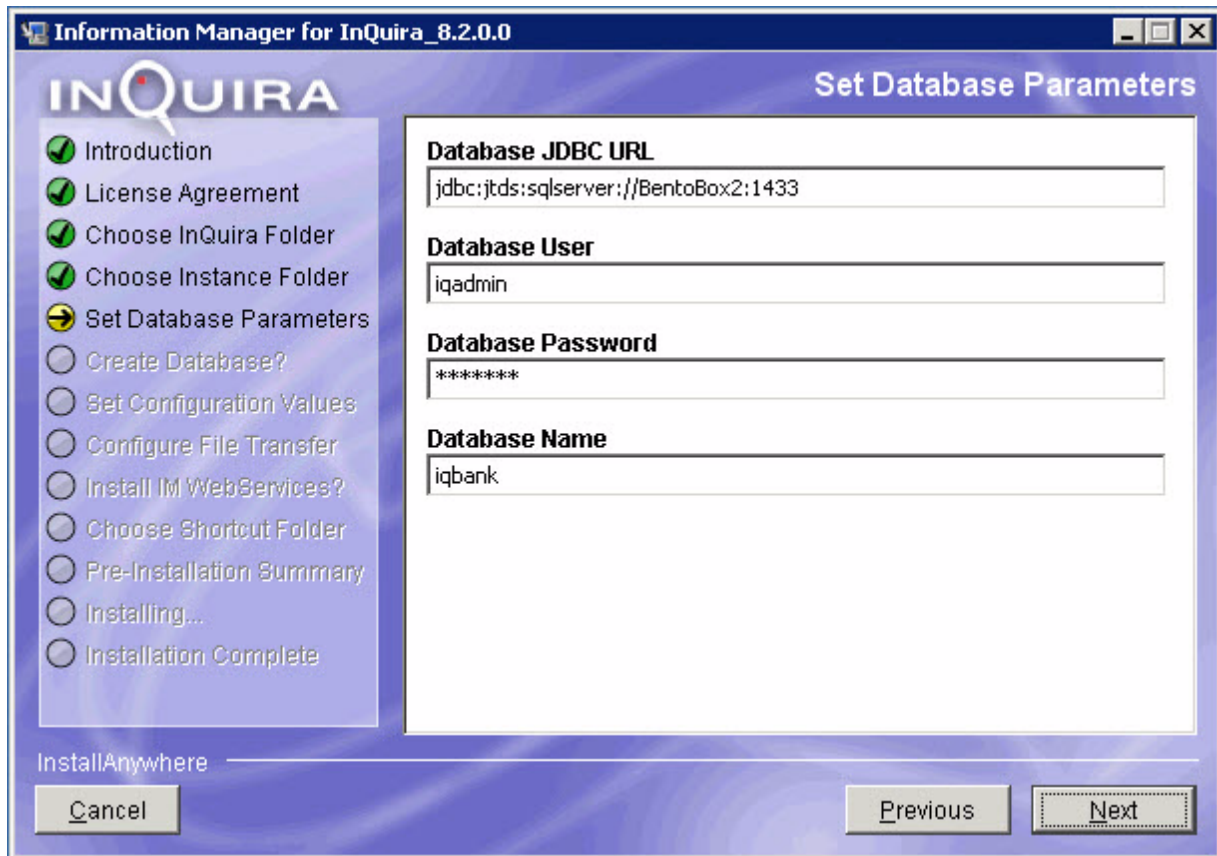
Information Manager for InQuira_8.2.0.0

INQUIRA

Set Database Parameters

Introduction
License Agreement
Choose InQuira Folder
Choose Instance Folder
Set Database Parameters
Create Database?
Set Configuration Values
Configure File Transfer
Install IM WebServices?
Choose Shortcut Folder
Pre-Installation Summary
Installing...
Installation Complete

Database JDBC URL
jdbc:jtds:sqlserver://BentoBox2:1433

Database User
iqadmin

Database Password
*******

Database Name
iqbank

InstallAnywhere

Cancel

Previous

Next